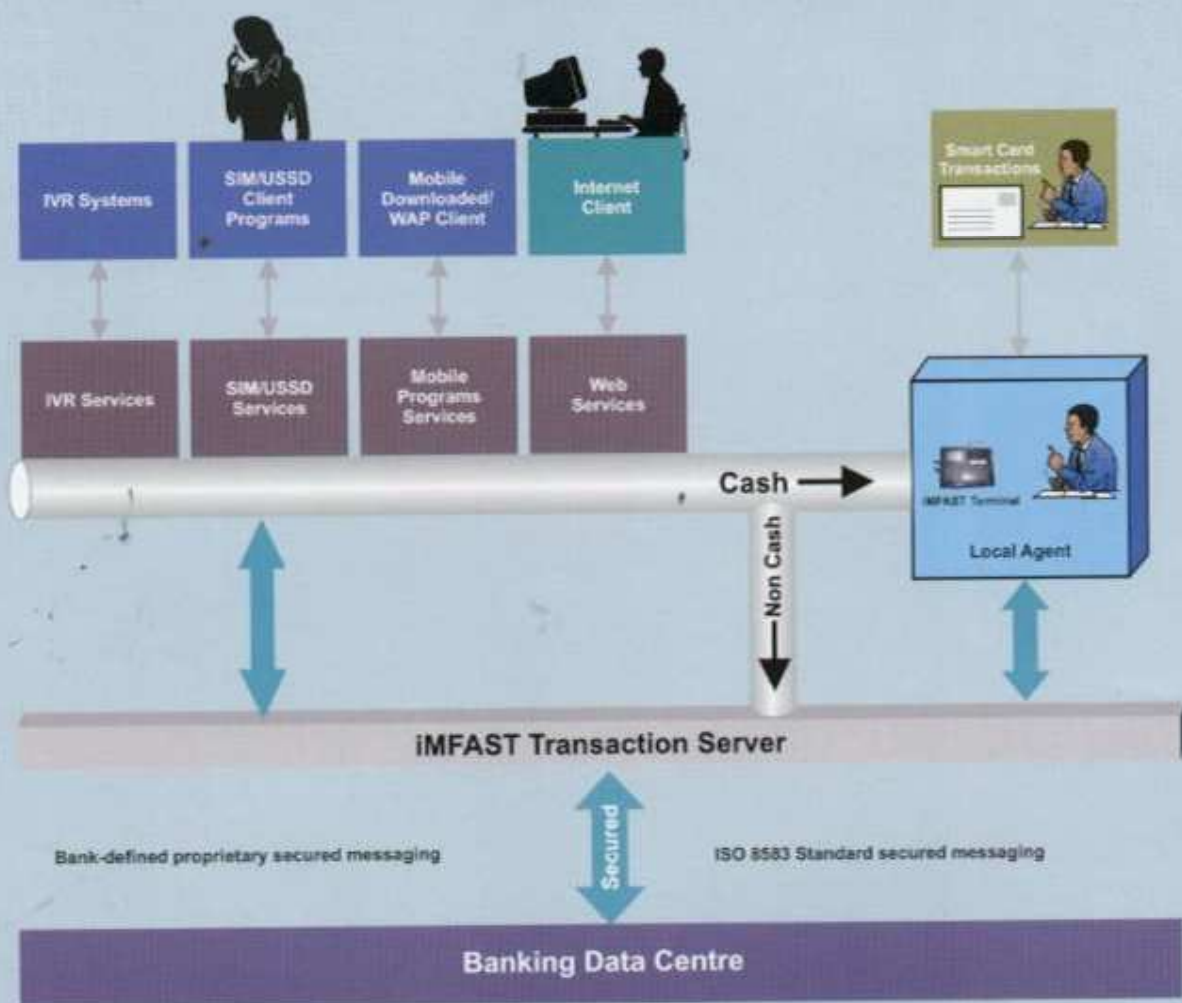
IVR Systems

SIM/USSD Client Programs

Mobile Downloaded/ WAP Client

Internet Client

Smart Card Transactions

IVR Services

SIM/USSD Services

Mobile Programs Services

Web Services

Cash

Non Cash

iMFAST Terminal

Local Agent

iMFAST Transaction Server

Bank-defined proprietary secured messaging

Secured

ISO 8583 Standard secured messaging

Banking Data Centre